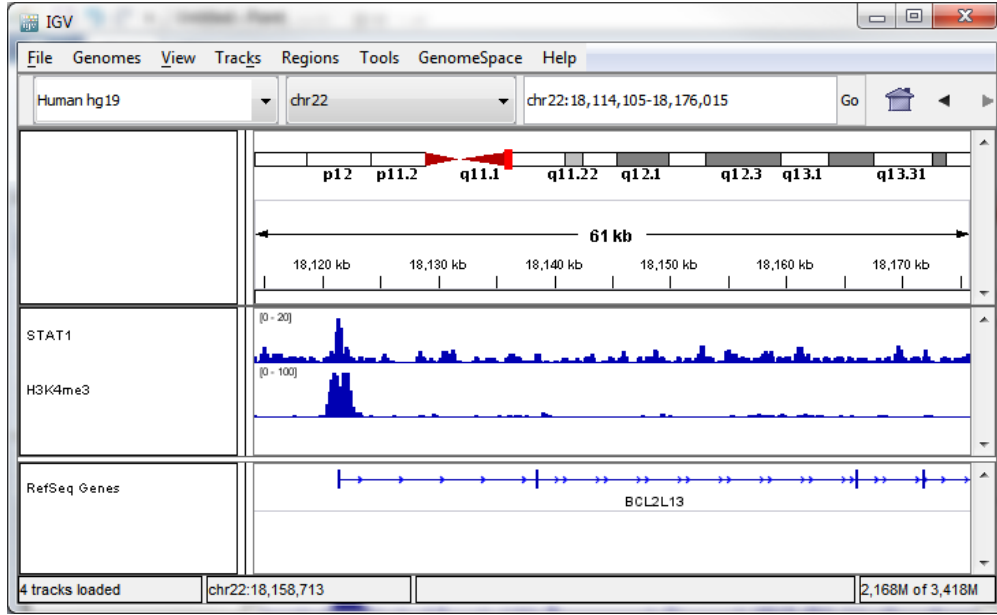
IGV

File Genomes View Tracks Regions Tools GenomeSpace Help

Human hg19 | chr22 | chr22:18,114,105-18,176,015 | Go

p12 p11.2 q11.1 q11.22 q12.1 q12.3 q13.1 q13.31

61 kb

18,120 kb 18,130 kb 18,140 kb 18,150 kb 18,160 kb 18,170 kb

STAT1
[0 - 20]

H3K4me3
[0 - 100]

RefSeq Genes
BCL2L13

4 tracks loaded | chr22:18,158,713 | 2,168M of 3,418M